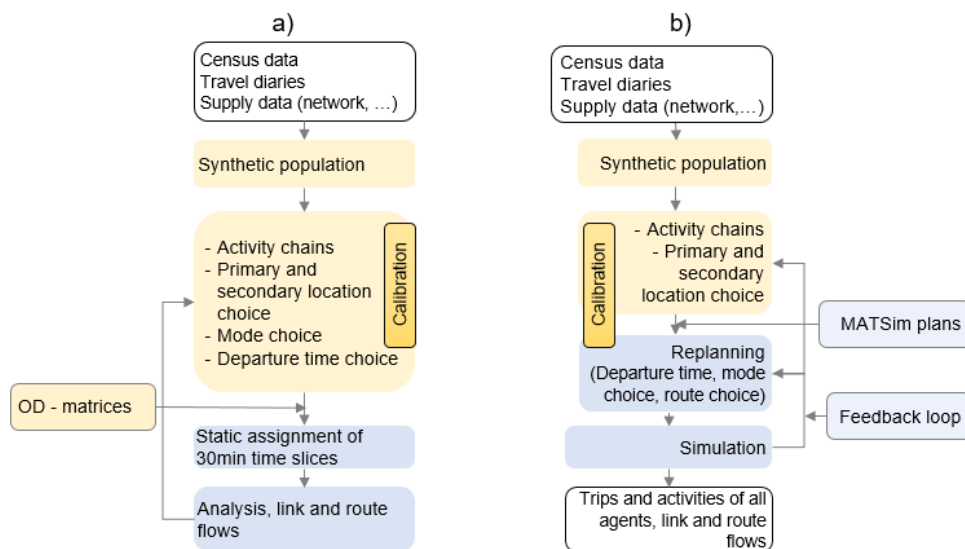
a)

Census data
Travel diaries
Supply data (network, …)

Synthetic population

- Activity chains
- Primary and secondary location choice
- Mode choice
- Departure time choice

Calibration

OD - matrices

Static assignment of 30min time slices

Analysis, link and route flows

b)

Census data
Travel diaries
Supply data (network,…)

Synthetic population

Calibration

- Activity chains
- Primary and secondary location choice

MATSim plans

Replanning
(Departure time, mode choice, route choice)

Feedback loop

Simulation

Trips and activities of all agents, link and route flows